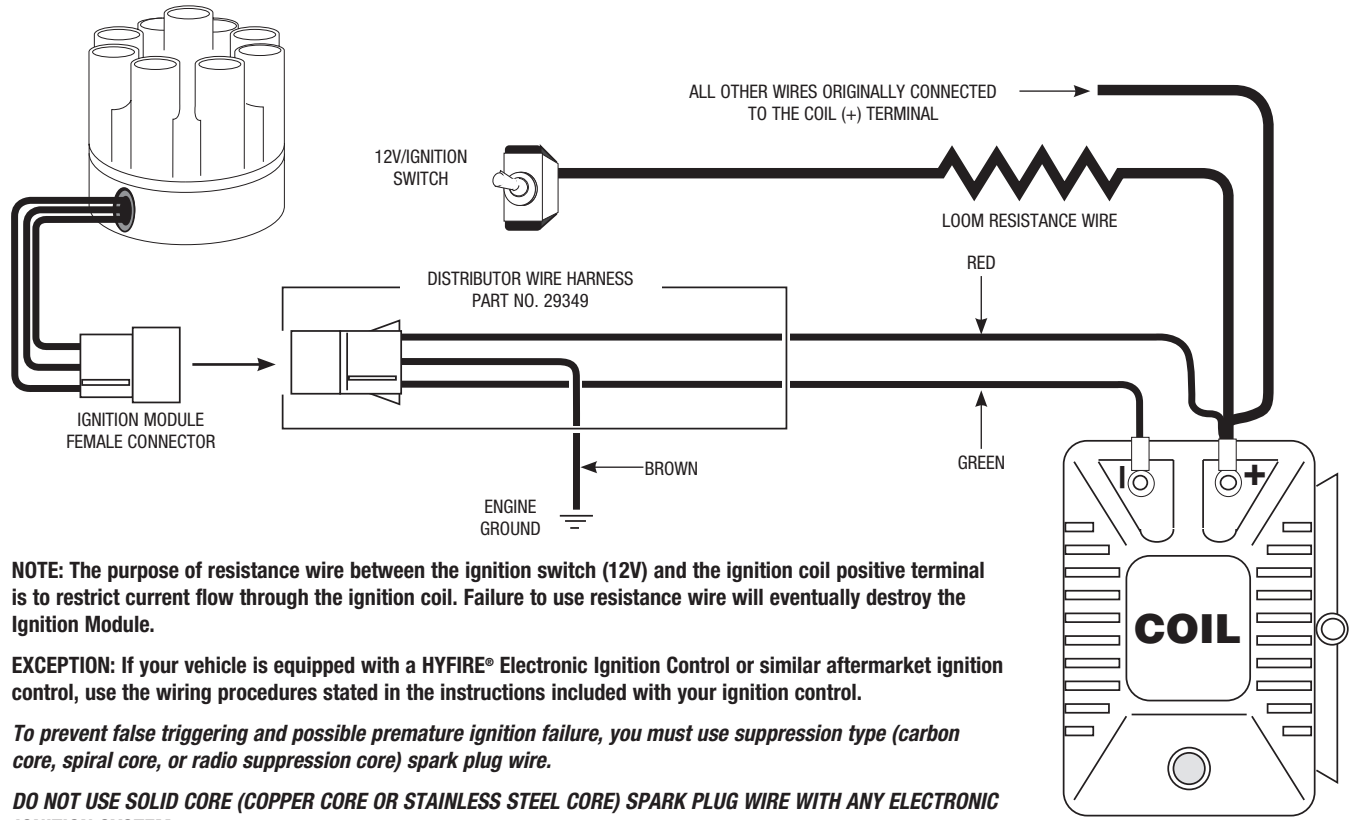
ALL OTHER WIRES ORIGINALLY CONNECTED TO THE COIL (+) TERMINAL

12V/IGNITION SWITCH

LOOM RESISTANCE WIRE

DISTRIBUTOR WIRE HARNESS PART NO. 29349

RED

IGNITION MODULE FEMALE CONNECTOR

GREEN

BROWN

ENGINE GROUND

I

+

COIL

NOTE: The purpose of resistance wire between the ignition switch (12V) and the ignition coil positive terminal is to restrict current flow through the ignition coil. Failure to use resistance wire will eventually destroy the Ignition Module.

EXCEPTION: If your vehicle is equipped with a HYFIRE® Electronic Ignition Control or similar aftermarket ignition control, use the wiring procedures stated in the instructions included with your ignition control.

To prevent false triggering and possible premature ignition failure, you must use suppression type (carbon core, spiral core, or radio suppression core) spark plug wire.

DO NOT USE SOLID CORE (COPPER CORE OR STAINLESS STEEL CORE) SPARK PLUG WIRE WITH ANY ELECTRONIC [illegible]